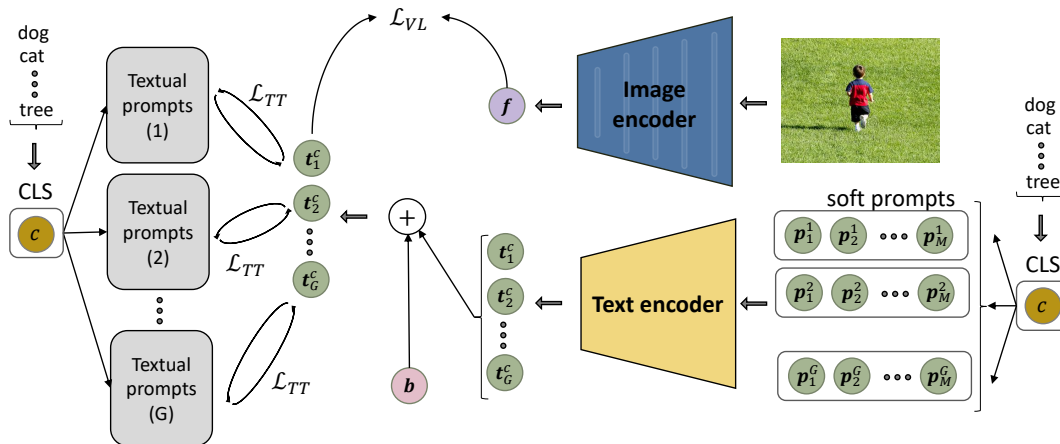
dog
cat
tree

CLS
$c$

Textual prompts (1)

Textual prompts (2)

Textual prompts (G)

$\mathcal{L}_{TT}$

$\mathcal{L}_{TT}$

$\mathcal{L}_{TT}$

$\mathcal{L}_{VL}$

$t_1^c$
$t_2^c$
$t_G^c$

$f$

Image encoder

$+$

$b$

$t_1^c$
$t_2^c$
$t_G^c$

Text encoder

soft prompts

$p_1^1$ $p_2^1$ $p_M^1$

$p_1^2$ $p_2^2$ $p_M^2$

$p_1^G$ $p_2^G$ $p_M^G$

dog
cat
tree

CLS
$c$